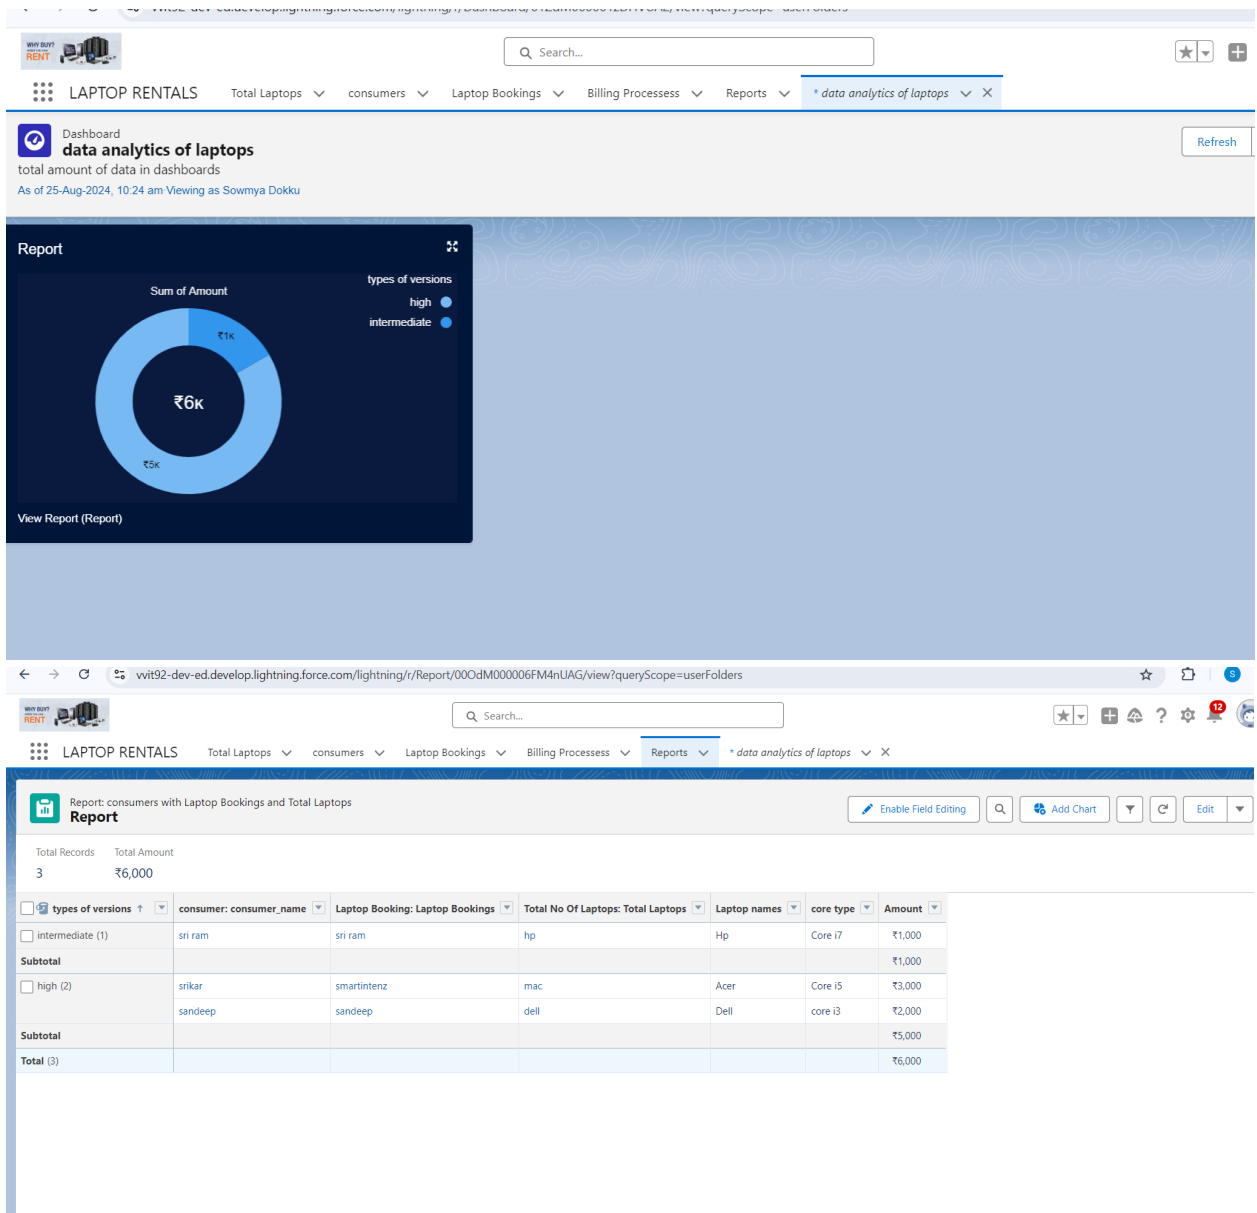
WHY BUY? RENT

Search...

LAPTOP RENTALS Total Laptops consumers Laptop Bookings Billing Processess Reports * data analytics of laptops

Dashboard
data analytics of laptops
total amount of data in dashboards
As of 25-Aug-2024, 10:24 am Viewing as Sowmya Dokku

Refresh

Report

Sum of Amount

types of versions
high
intermediate

₹1K
₹6K
₹5K

View Report (Report)

vvit92-dev-ed.develop.lightning.force.com/lightning/r/Report/00OdM000006FM4nUAG/view?queryScope=userFolders

WHY BUY? RENT

Search...

12

LAPTOP RENTALS Total Laptops consumers Laptop Bookings Billing Processess Reports * data analytics of laptops

Report: consumers with Laptop Bookings and Total Laptops
Report

Enable Field Editing Add Chart Edit

Total Records 3
Total Amount ₹6,000

| types of versions ↑ | consumer: consumer_name | Laptop Booking: Laptop Bookings | Total No Of Laptops: Total Laptops | Laptop names | core type | Amount |
|---|---|---|---|---|---|---|
| intermediate (1) | sri ram | sri ram | hp | Hp | Core i7 | ₹1,000 |
| Subtotal | | | | | | ₹1,000 |
| high (2) | srikar | smartintenz | mac | Acer | Core i5 | ₹3,000 |
| | sandeep | sandeep | dell | Dell | core i3 | ₹2,000 |
| Subtotal | | | | | | ₹5,000 |
| Total (3) | | | | | | ₹6,000 |